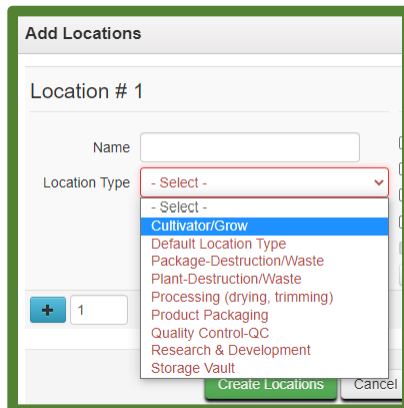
Add Locations

Location # 1

Name

Location Type

- Select -

- Select -
Cultivator/Grow
Default Location Type
Package-Destruction/Waste
Plant-Destruction/Waste
Processing (drying, trimming)
Product Packaging
Quality Control-QC
Research & Development
Storage Vault

+ 1

Create Locations

Cancel